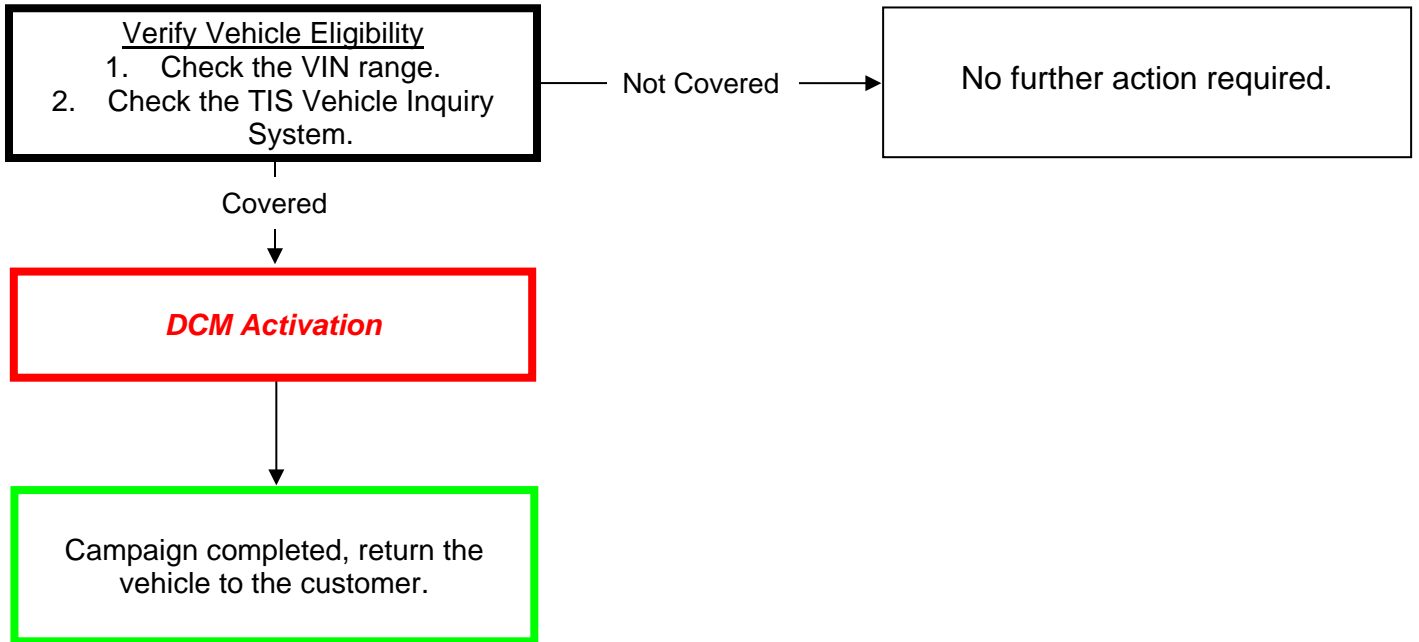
Verify Vehicle Eligibility
1. Check the VIN range.
2. Check the TIS Vehicle Inquiry System.

Not Covered

No further action required.

Covered

DCM Activation

Campaign completed, return the vehicle to the customer.